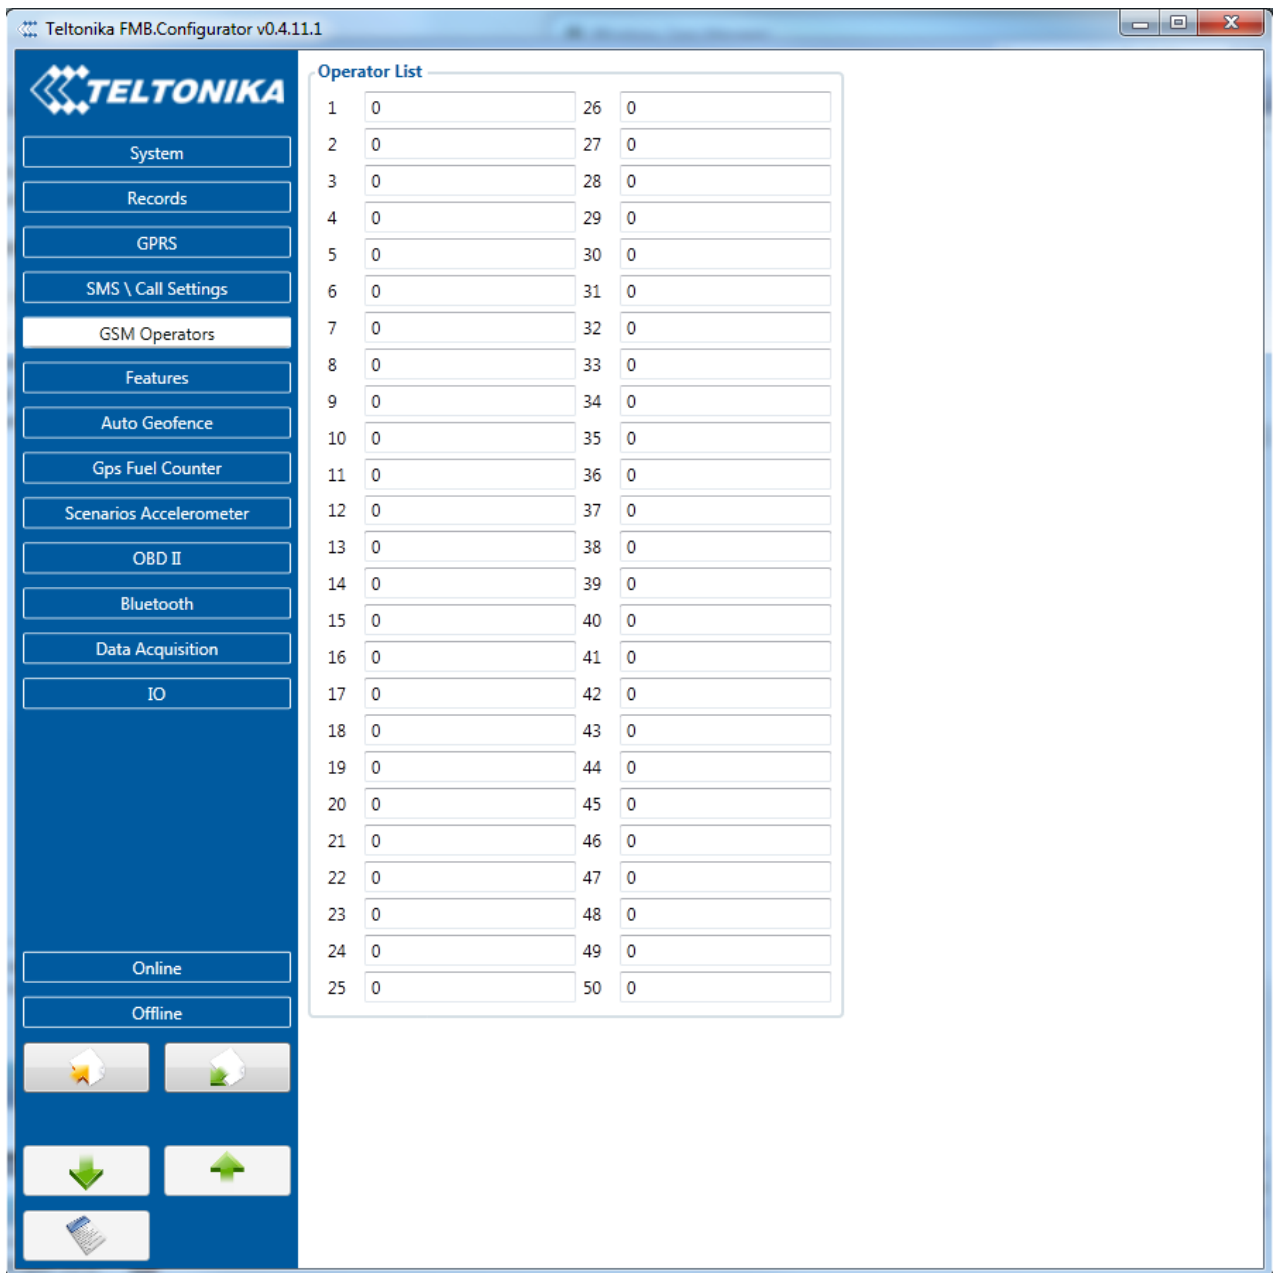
Teltonika FMB.Configurator v0.4.11.1

TELTONIKA

System
Records
GPRS
SMS \ Call Settings
GSM Operators
Features
Auto Geofence
Gps Fuel Counter
Scenarios Accelerometer
OBD II
Bluetooth
Data Acquisition
IO

Online
Offline

Operator List

| | | | |
|---|---|---|---|
| 1 | 0 | 26 | 0 |
| 2 | 0 | 27 | 0 |
| 3 | 0 | 28 | 0 |
| 4 | 0 | 29 | 0 |
| 5 | 0 | 30 | 0 |
| 6 | 0 | 31 | 0 |
| 7 | 0 | 32 | 0 |
| 8 | 0 | 33 | 0 |
| 9 | 0 | 34 | 0 |
| 10 | 0 | 35 | 0 |
| 11 | 0 | 36 | 0 |
| 12 | 0 | 37 | 0 |
| 13 | 0 | 38 | 0 |
| 14 | 0 | 39 | 0 |
| 15 | 0 | 40 | 0 |
| 16 | 0 | 41 | 0 |
| 17 | 0 | 42 | 0 |
| 18 | 0 | 43 | 0 |
| 19 | 0 | 44 | 0 |
| 20 | 0 | 45 | 0 |
| 21 | 0 | 46 | 0 |
| 22 | 0 | 47 | 0 |
| 23 | 0 | 48 | 0 |
| 24 | 0 | 49 | 0 |
| 25 | 0 | 50 | 0 |